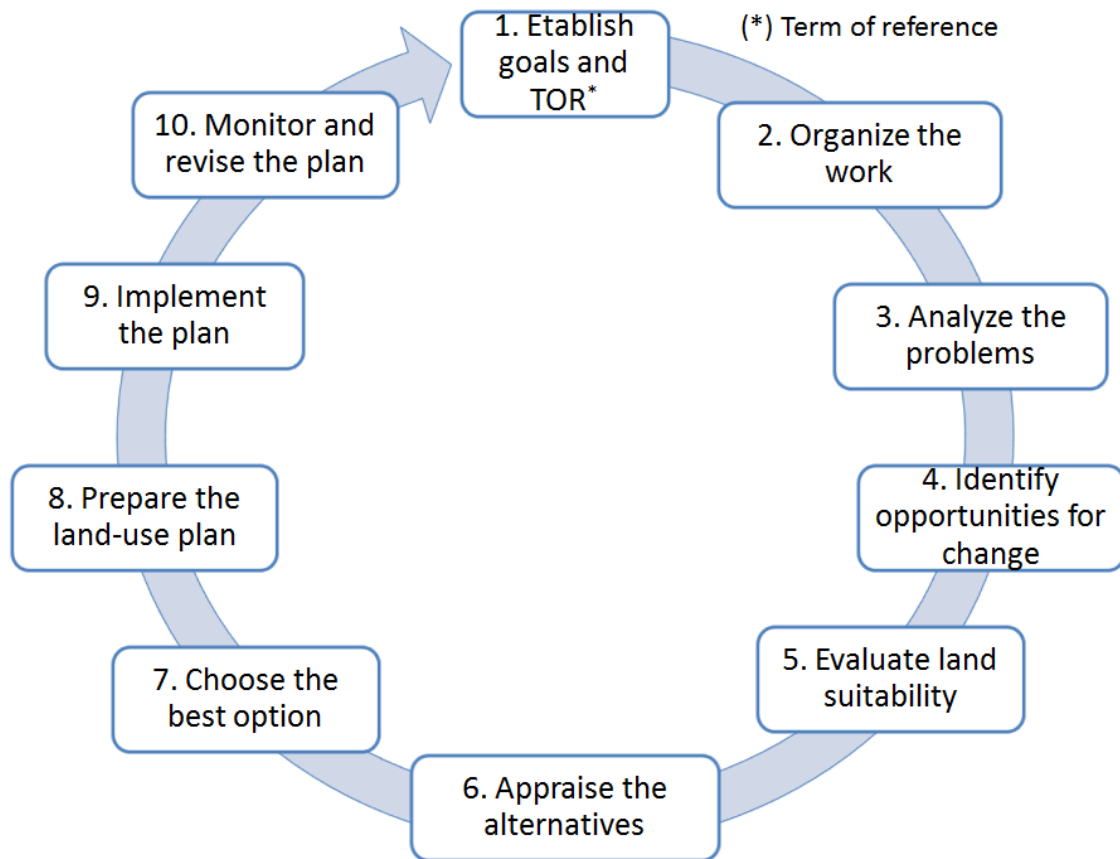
1. Etablish goals and TOR$^*$

(*) Term of reference

2. Organize the work

3. Analyze the problems

4. Identify opportunities for change

5. Evaluate land suitability

6. Appraise the alternatives

7. Choose the best option

8. Prepare the land-use plan

9. Implement the plan

10. Monitor and revise the plan